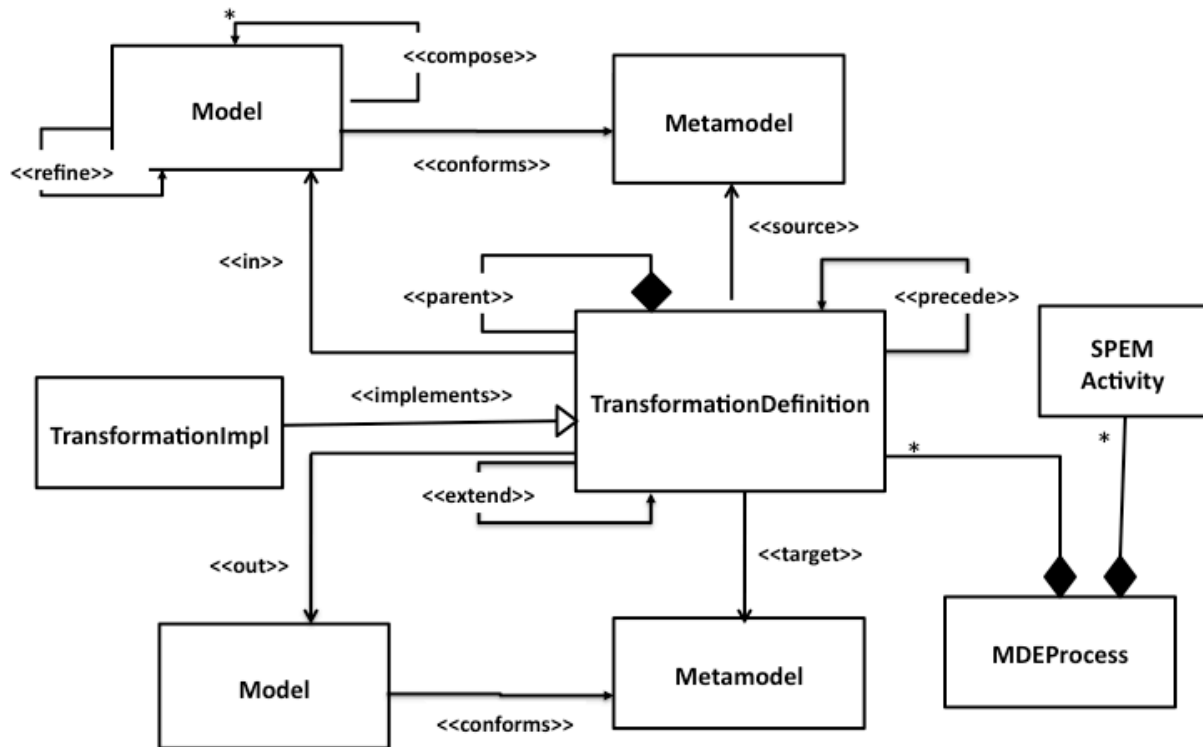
*
<<compose>>
Model
<<refine>>
Metamodel
<<conforms>>
<<source>>
<<in>>
<<parent>>
<<precede>>
SPEM Activity
<<implements>>
TransformationImpl
TransformationDefinition
*
*
<<extend>>
<<target>>
<<out>>
MDEProcess
Model
Metamodel
<<conforms>>